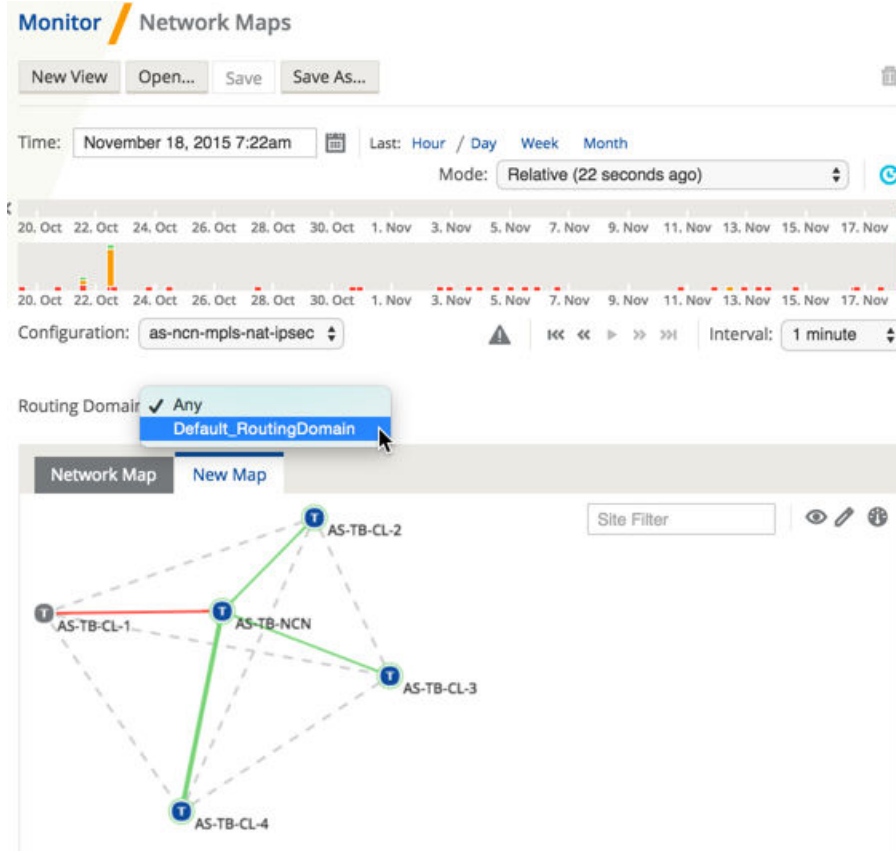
Monitor / Network Maps

New View | Open... | Save | Save As...

Time: November 18, 2015 7:22am

Last: Hour / Day Week Month

Mode: Relative (22 seconds ago)

20. Oct 22. Oct 24. Oct 26. Oct 28. Oct 30. Oct 1. Nov 3. Nov 5. Nov 7. Nov 9. Nov 11. Nov 13. Nov 15. Nov 17. Nov

20. Oct 22. Oct 24. Oct 26. Oct 28. Oct 30. Oct 1. Nov 3. Nov 5. Nov 7. Nov 9. Nov 11. Nov 13. Nov 15. Nov 17. Nov

Configuration: as-ncn-mpls-nat-ipsec

Interval: 1 minute

Routing Domain ✓ Any

Default_RoutingDomain

Network Map | New Map

Site Filter

T AS-TB-CL-2

T AS-TB-CL-1

T AS-TB-NCN

T AS-TB-CL-3

T AS-TB-CL-4